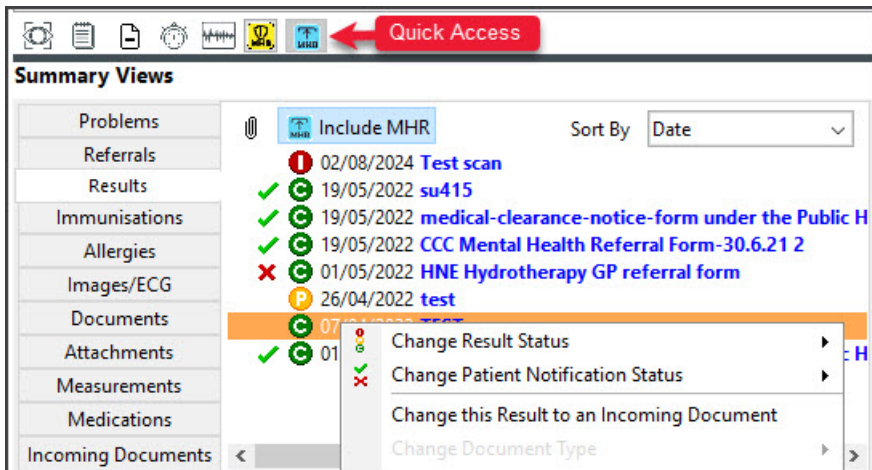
Quick Access

Summary Views

Problems
Referrals
Results
Immunisations
Allergies
Images/ECG
Documents
Attachments
Measurements
Medications
Incoming Documents

Include MHR

Sort By Date

02/08/2024 Test scan
19/05/2022 su415
19/05/2022 medical-clearance-notice-form under the Public H
19/05/2022 CCC Mental Health Referral Form-30.6.21 2
01/05/2022 HNE Hydrotherapy GP referral form
26/04/2022 test
07/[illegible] TEST
01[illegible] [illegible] H

Change Result Status
Change Patient Notification Status
Change this Result to an Incoming Document
Change Document Type